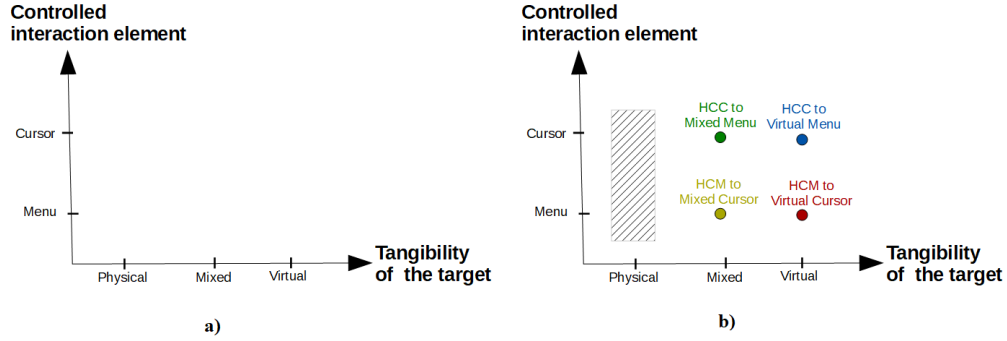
Controlled interaction element

Cursor

Menu

Physical

Mixed

Virtual

Tangibility of the target

a)

Controlled interaction element

Cursor

Menu

HCC to Mixed Menu

HCC to Virtual Menu

HCM to Mixed Cursor

HCM to Virtual Cursor

Physical

Mixed

Virtual

Tangibility of the target

b)